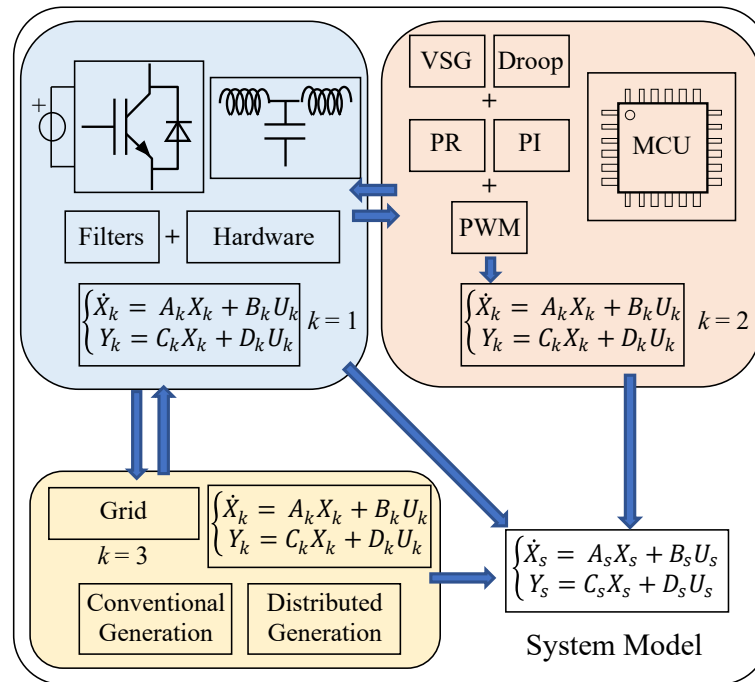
+

Filters + Hardware

$\begin{cases} \dot{X}_k = A_k X_k + B_k U_k \\ Y_k = C_k X_k + D_k U_k \end{cases}$ $k = 1$

VSG Droop

+

PR PI

+

PWM

MCU

$\begin{cases} \dot{X}_k = A_k X_k + B_k U_k \\ Y_k = C_k X_k + D_k U_k \end{cases}$ $k = 2$

Grid

$k = 3$

$\begin{cases} \dot{X}_k = A_k X_k + B_k U_k \\ Y_k = C_k X_k + D_k U_k \end{cases}$

Conventional Generation

Distributed Generation

$\begin{cases} \dot{X}_s = A_s X_s + B_s U_s \\ Y_s = C_s X_s + D_s U_s \end{cases}$

System Model